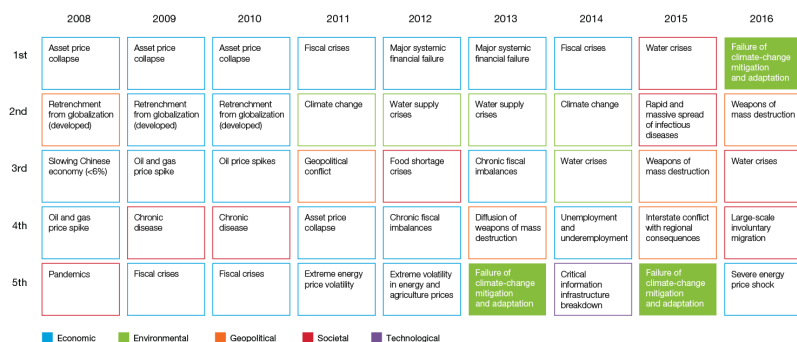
| | 2008 | 2009 | 2010 | 2011 | 2012 | 2013 | 2014 | 2015 | 2016 |
|---|---|---|---|---|---|---|---|---|---|
| 1st | Asset price collapse | Asset price collapse | Asset price collapse | Fiscal crises | Major systemic financial failure | Major systemic financial failure | Fiscal crises | Water crises | Failure of climate-change mitigation and adaptation |
| 2nd | Retrenchment from globalization (developed) | Retrenchment from globalization (developed) | Retrenchment from globalization (developed) | Climate change | Water supply crises | Water supply crises | Climate change | Rapid and massive spread of infectious diseases | Weapons of mass destruction |
| 3rd | Slowing Chinese economy (<6%) | Oil and gas price spike | Oil price spikes | Geopolitical conflict | Food shortage crises | Chronic fiscal imbalances | Water crises | Weapons of mass destruction | Water crises |
| 4th | Oil and gas price spike | Chronic disease | Chronic disease | Asset price collapse | Chronic fiscal imbalances | Diffusion of weapons of mass destruction | Unemployment and underemployment | Interstate conflict with regional consequences | Large-scale involuntary migration |
| 5th | Pandemics | Fiscal crises | Fiscal crises | Extreme energy price volatility | Extreme volatility in energy and agriculture prices | Failure of climate-change mitigation and adaptation | Critical information infrastructure breakdown | Failure of climate-change mitigation and adaptation | Severe energy price shock |

Economic Environmental Geopolitical Societal Technological